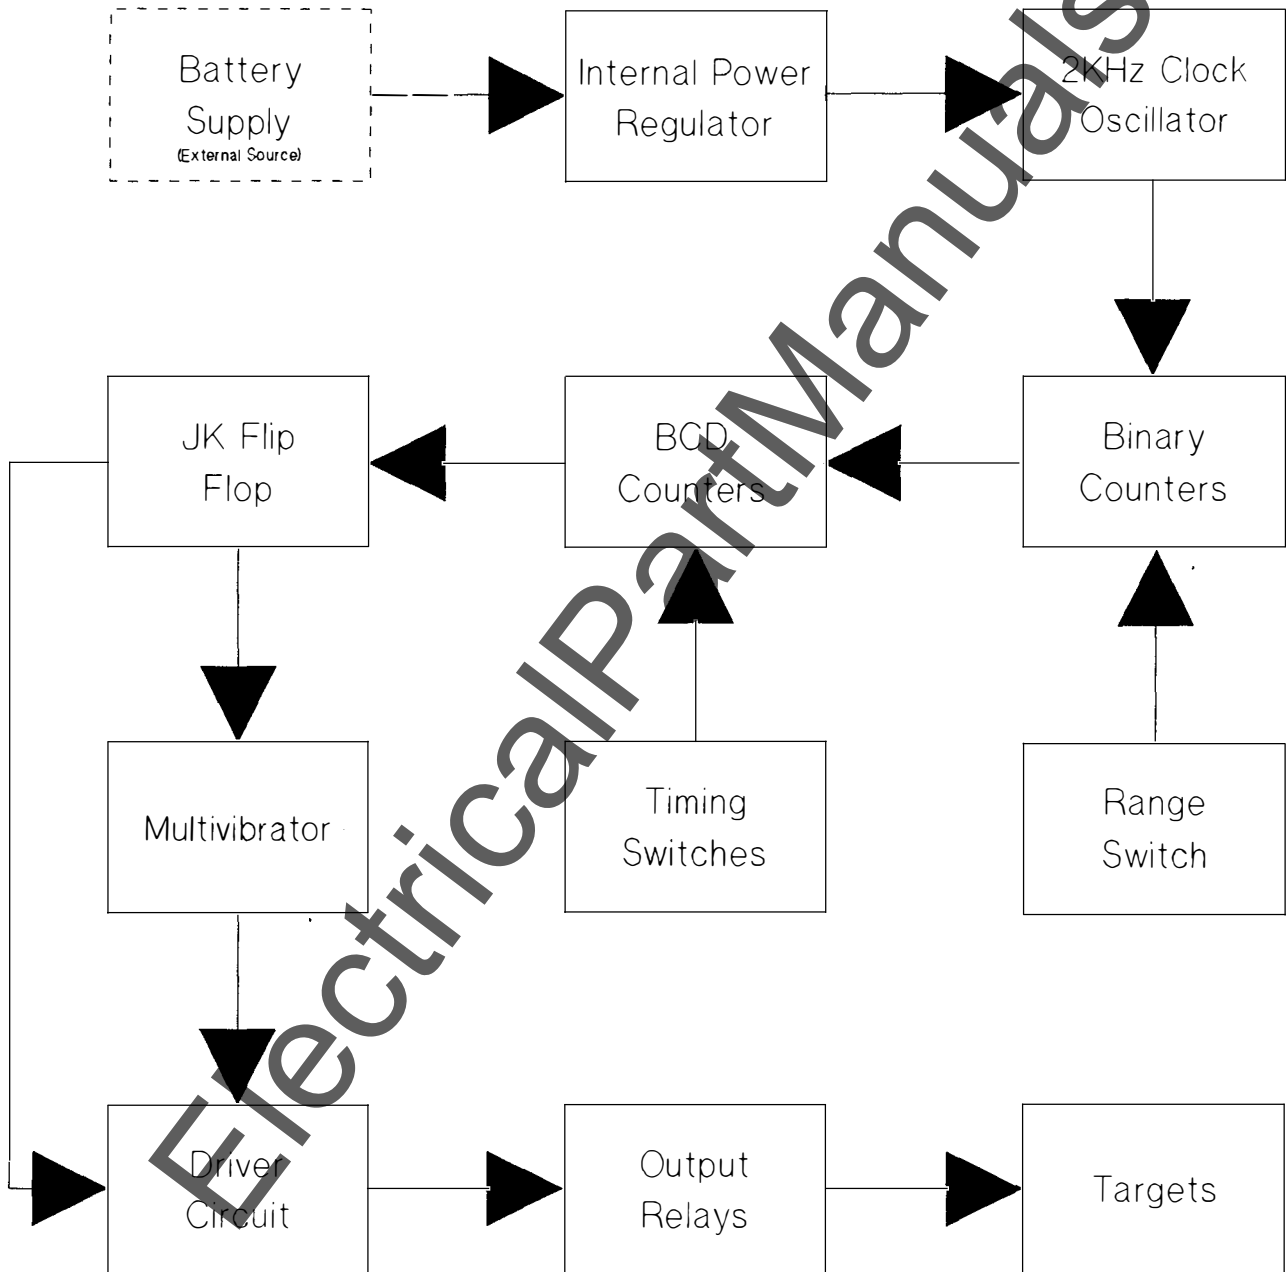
Battery Supply
(External Source)

Internal Power Regulator

2KHz Clock Oscillator

JK Flip Flop

BCD Counters

Binary Counters

Multivibrator

Timing Switches

Range Switch

Driver Circuit

Output Relays

Targets

ElectricalPartManuals